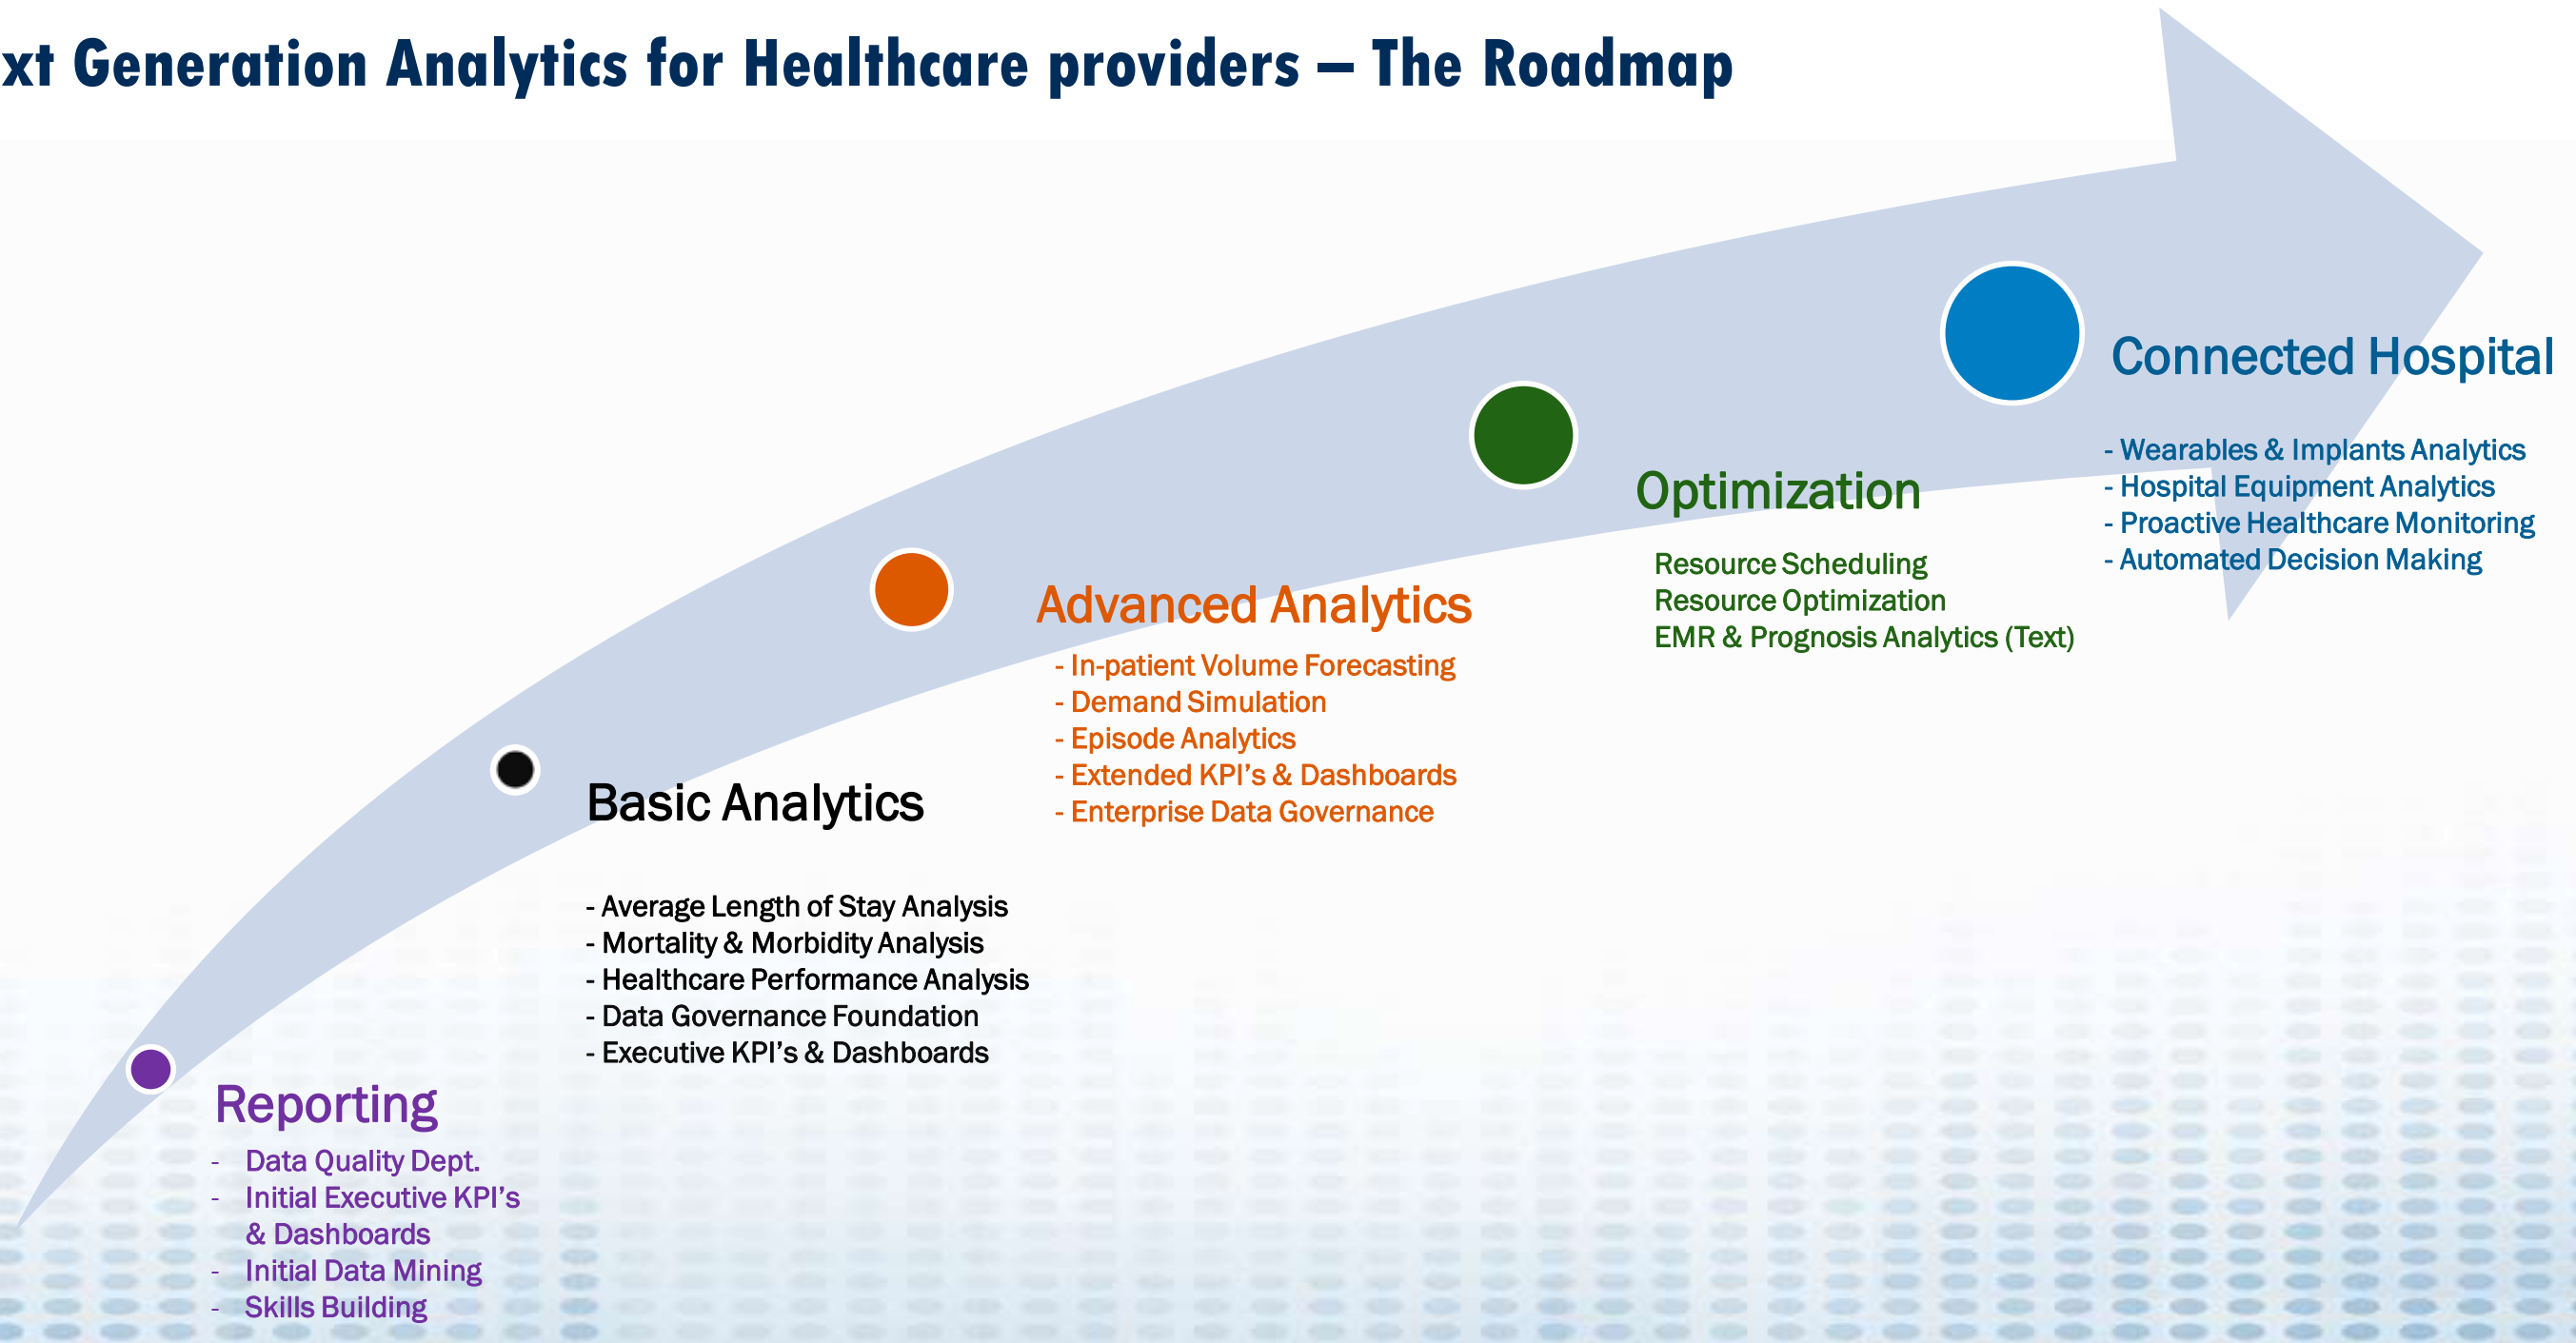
xt Generation Analytics for Healthcare providers – The Roadmap

Connected Hospital

- Wearables & Implants Analytics
- Hospital Equipment Analytics
- Proactive Healthcare Monitoring
- Automated Decision Making

Optimization

Resource Scheduling
Resource Optimization
EMR & Prognosis Analytics (Text)

Advanced Analytics

- In-patient Volume Forecasting
- Demand Simulation
- Episode Analytics
- Extended KPI's & Dashboards
- Enterprise Data Governance

Basic Analytics

- Average Length of Stay Analysis
- Mortality & Morbidity Analysis
- Healthcare Performance Analysis
- Data Governance Foundation
- Executive KPI's & Dashboards

Reporting

- Data Quality Dept.
- Initial Executive KPI's & Dashboards
- Initial Data Mining
- Skills Building